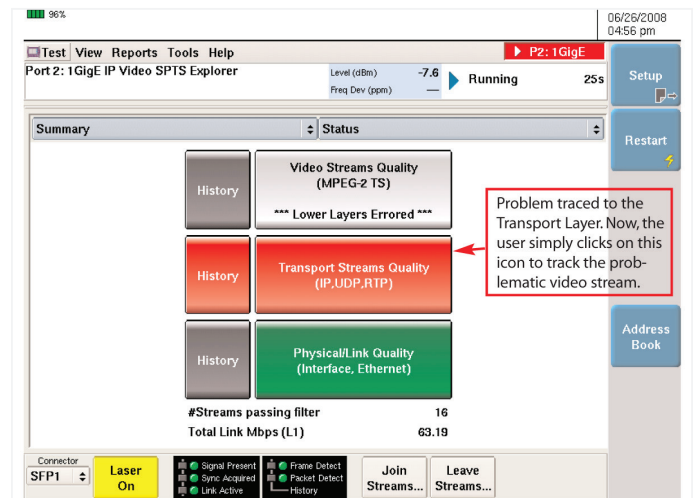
96%

06/26/2008
04:56 pm

Test View Reports Tools Help

P2: 1GigE

Port 2: 1GigE IP Video SPTS Explorer

Level (dBm) -7.6
Freq Dev (ppm) —

Running 25s

Setup

Summary

Status

Restart

History

Video Streams Quality (MPEG-2 TS)

*** Lower Layers Errored ***

Problem traced to the Transport Layer. Now, the user simply clicks on this icon to track the problematic video stream.

History

Transport Streams Quality (IP,UDP,RTP)

Address Book

History

Physical/Link Quality (Interface, Ethernet)

#Streams passing filter 16

Total Link Mbps (L1) 63.19

Connector

SFP1

Laser On

Signal Present
Sync Acquired
Link Active

Frame Detect
Packet Detect
History

Join Streams...

Leave Streams...